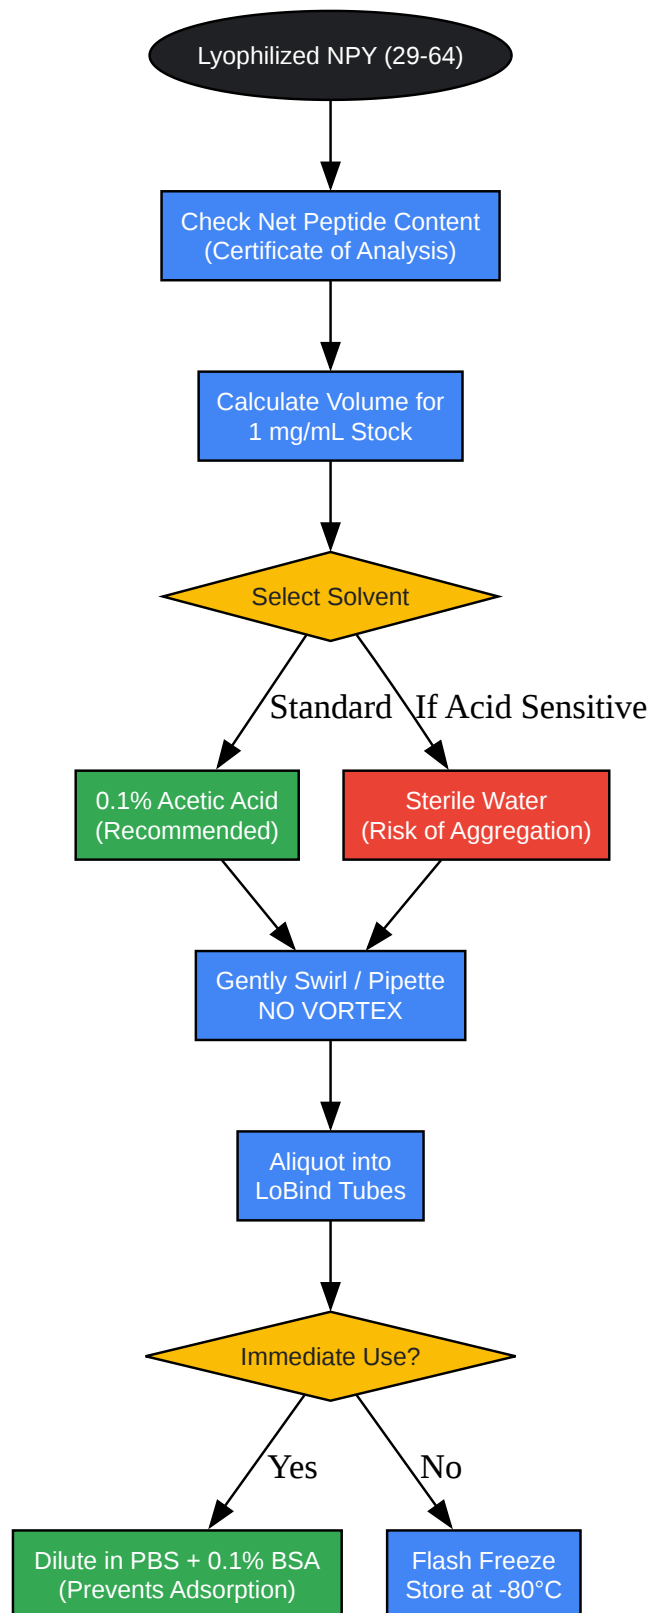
Lyophilized NPY (29-64)

Check Net Peptide Content
(Certificate of Analysis)

Calculate Volume for
1 mg/mL Stock

Select Solvent

Standard

If Acid Sensitive

0.1% Acetic Acid
(Recommended)

Sterile Water
(Risk of Aggregation)

Gently Swirl / Pipette
NO VORTEX

Aliquot into
LoBind Tubes

Immediate Use?

Yes

No

Dilute in PBS + 0.1% BSA
(Prevents Adsorption)

Flash Freeze
Store at -80°C